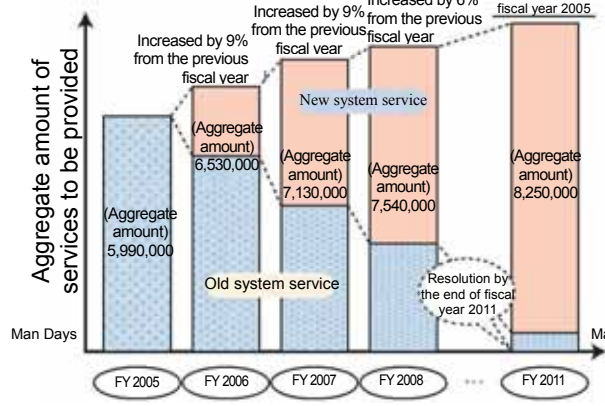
Aggregate amount of services to be provided

Increased by 9% from the previous fiscal year

Increased by 9% from the previous fiscal year

Increased by 6% from the previous fiscal year

fiscal year 2005

New system service

(Aggregate amount) 5,990,000

(Aggregate amount) 6,530,000

(Aggregate amount) 7,130,000

(Aggregate amount) 7,540,000

(Aggregate amount) 8,250,000

Old system service

Resolution by the end of fiscal year 2011

Man Days

Ma

FY 2005

FY 2006

FY 2007

FY 2008

FY 2011